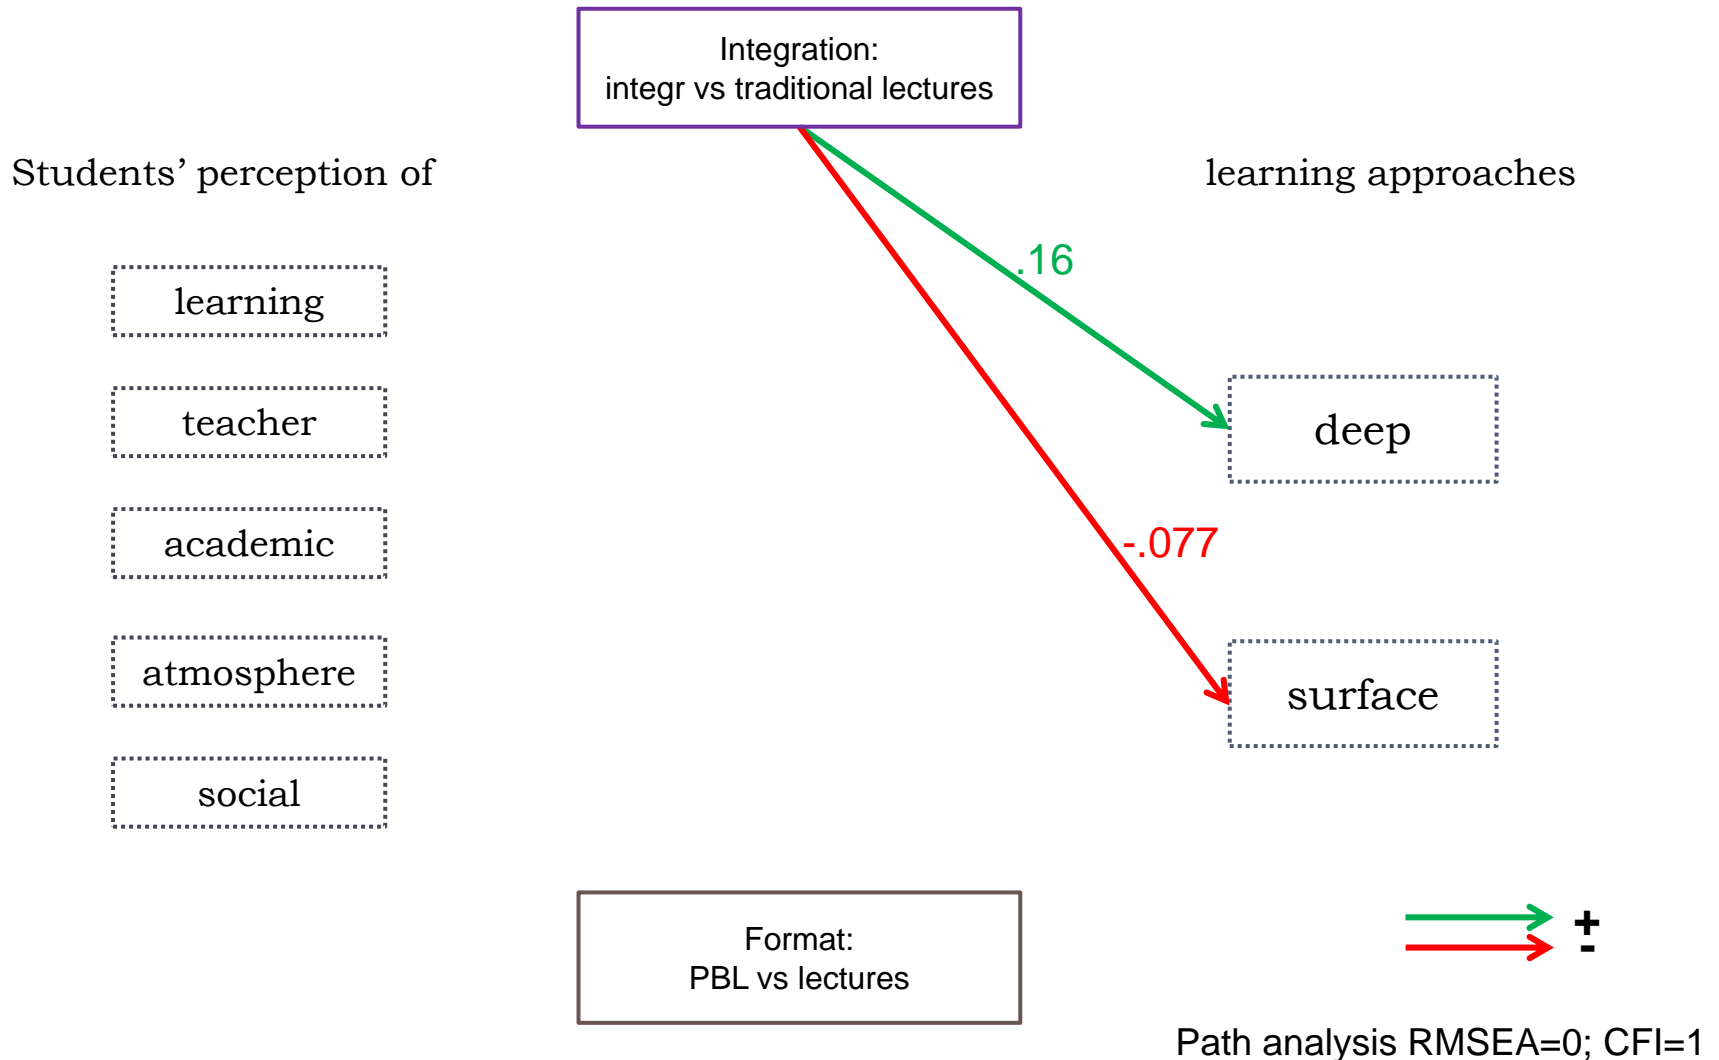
Integration:
integr vs traditional lectures

Students' perception of

learning approaches

.16

learning

teacher

deep

academic

-.077

atmosphere

surface

social

Format:
PBL vs lectures

+
-

Path analysis RMSEA=0; CFI=1